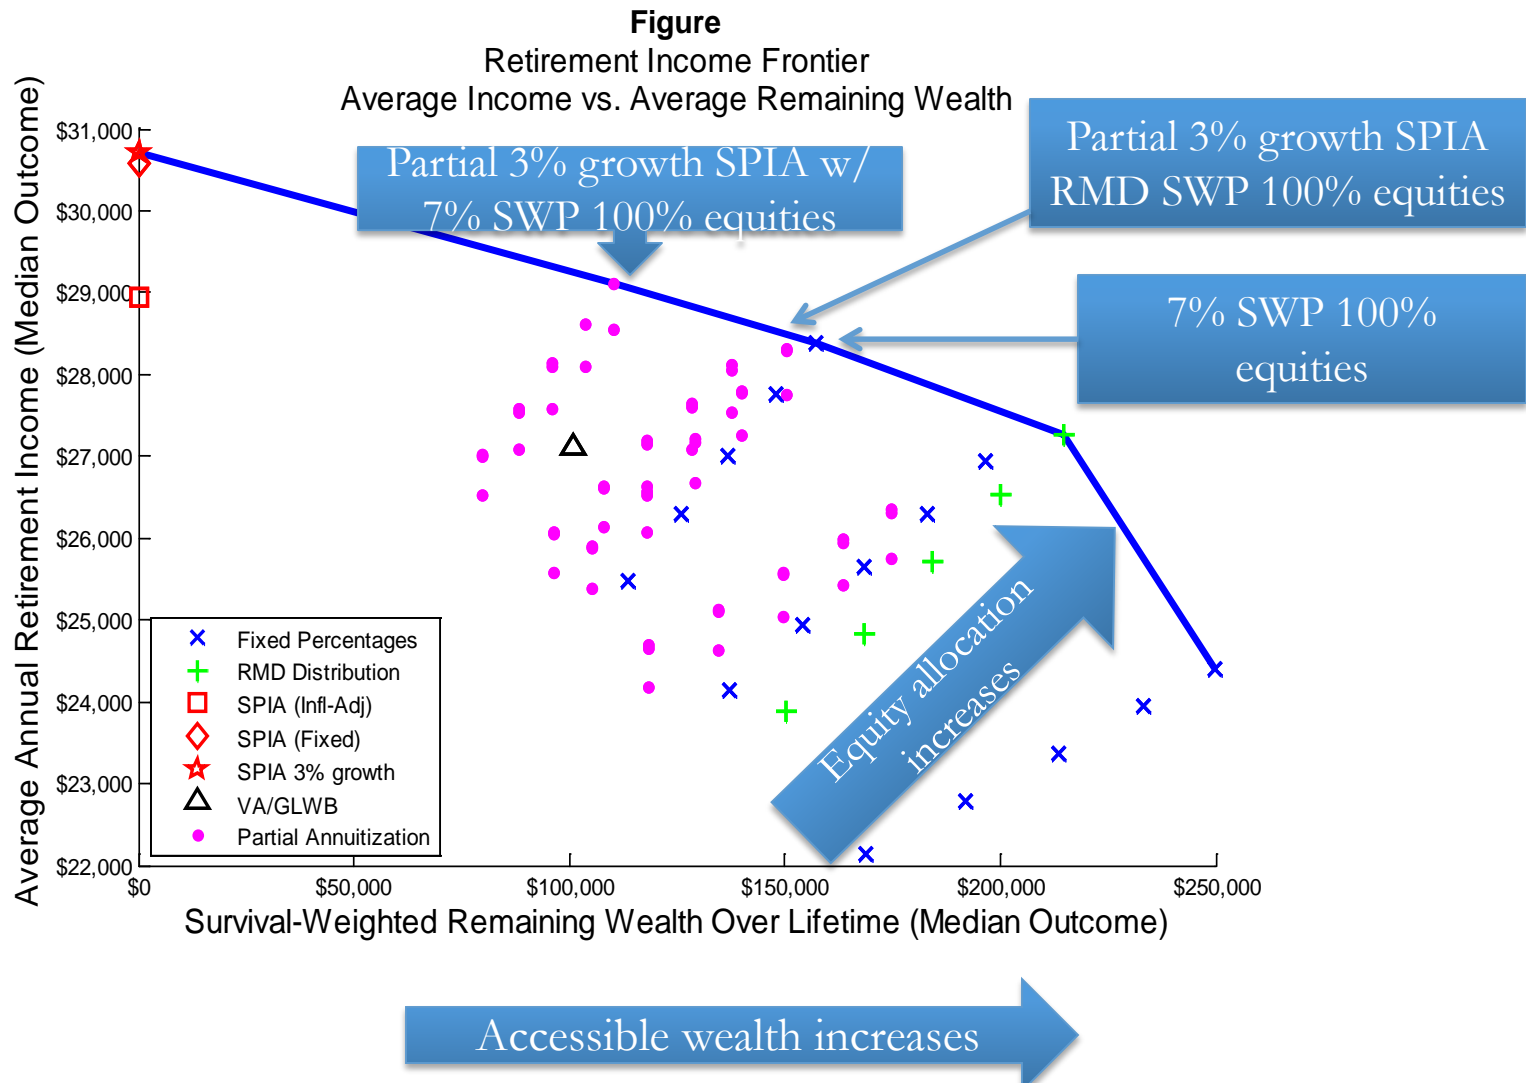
Figure
Retirement Income Frontier
Average Income vs. Average Remaining Wealth

Partial 3% growth SPIA w/ 7% SWP 100% equities

Partial 3% growth SPIA RMD SWP 100% equities

7% SWP 100% equities

Average Annual Retirement Income (Median Outcome)

$31,000
$30,000
$29,000
$28,000
$27,000
$26,000
$25,000
$24,000
$23,000
$22,000

Fixed Percentages
RMD Distribution
SPIA (Infl-Adj)
SPIA (Fixed)
SPIA 3% growth
VA/GLWB
Partial Annuitization

Equity allocation increases

$0
$50,000
$100,000
$150,000
$200,000
$250,000

Survival-Weighted Remaining Wealth Over Lifetime (Median Outcome)

Accessible wealth increases